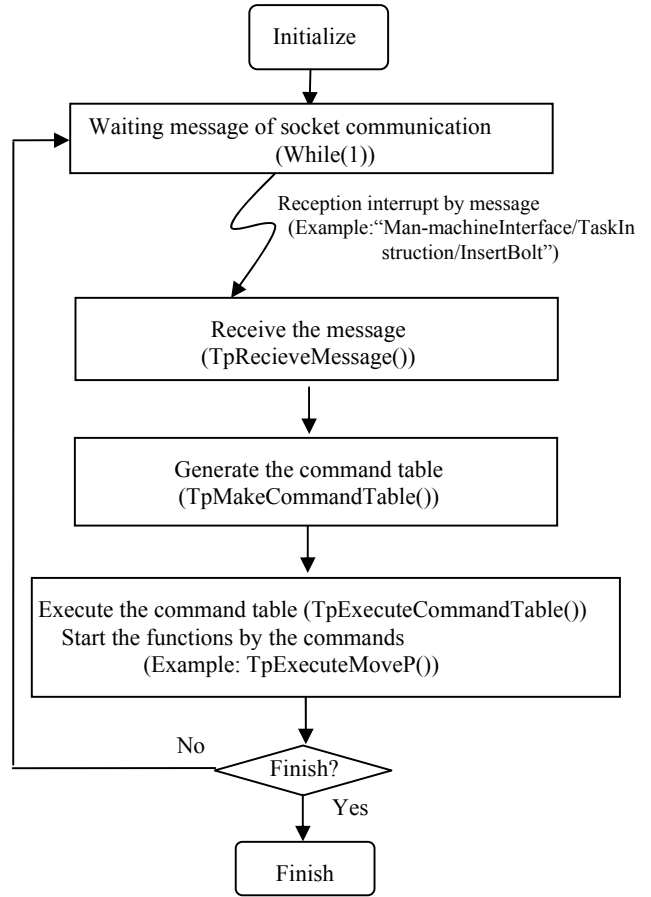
Initialize

Waiting message of socket communication (While(1))

Reception interrupt by message (Example:"Man-machineInterface/TaskInstruction/InsertBolt")

Receive the message (TpRecieveMessage())

Generate the command table (TpMakeCommandTable())

Execute the command table (TpExecuteCommandTable())
Start the functions by the commands
(Example: TpExecuteMoveP())

No

Finish?

Yes

Finish